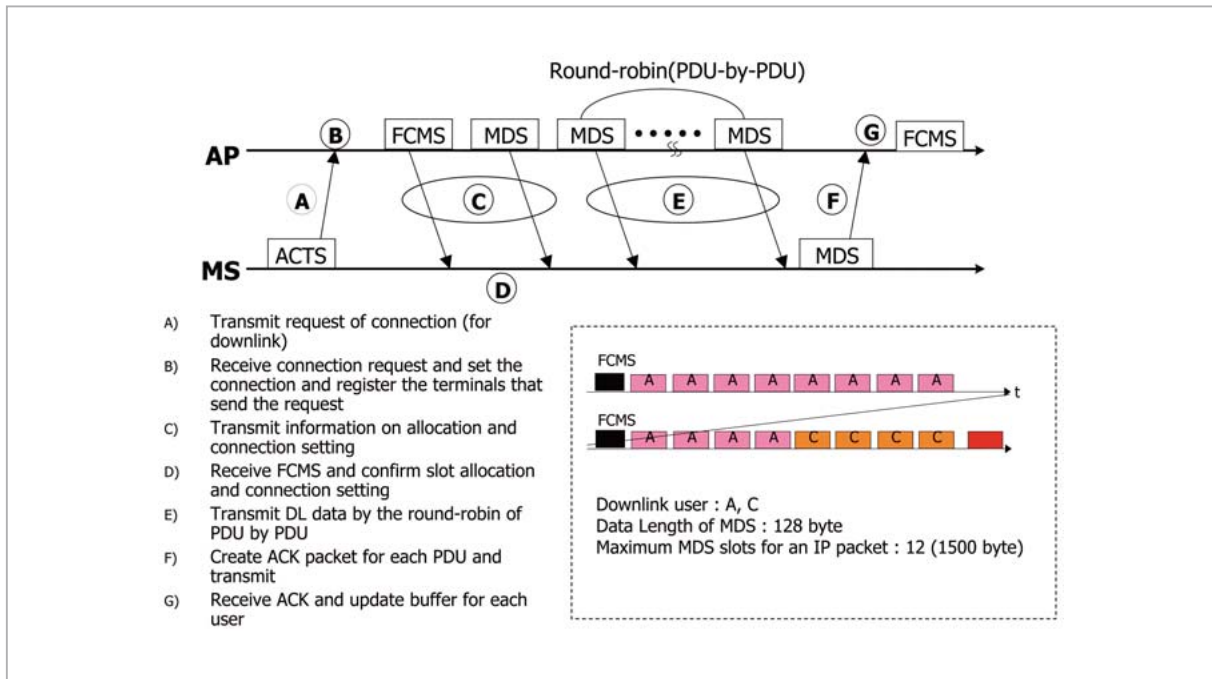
Round-robin(PDU-by-PDU)

AP
B
FCMS
MDS
MDS
MDS
G
FCMS

A
C
E
F

MS
ACTS
MDS
D

A) Transmit request of connection (for downlink)

B) Receive connection request and set the connection and register the terminals that send the request

C) Transmit information on allocation and connection setting

D) Receive FCMS and confirm slot allocation and connection setting

E) Transmit DL data by the round-robin of PDU by PDU

F) Create ACK packet for each PDU and transmit

G) Receive ACK and update buffer for each user

FCMS
A A A A A A A A
t

FCMS
A A A A C C C C

Downlink user : A, C
Data Length of MDS : 128 byte
Maximum MDS slots for an IP packet : 12 (1500 byte)